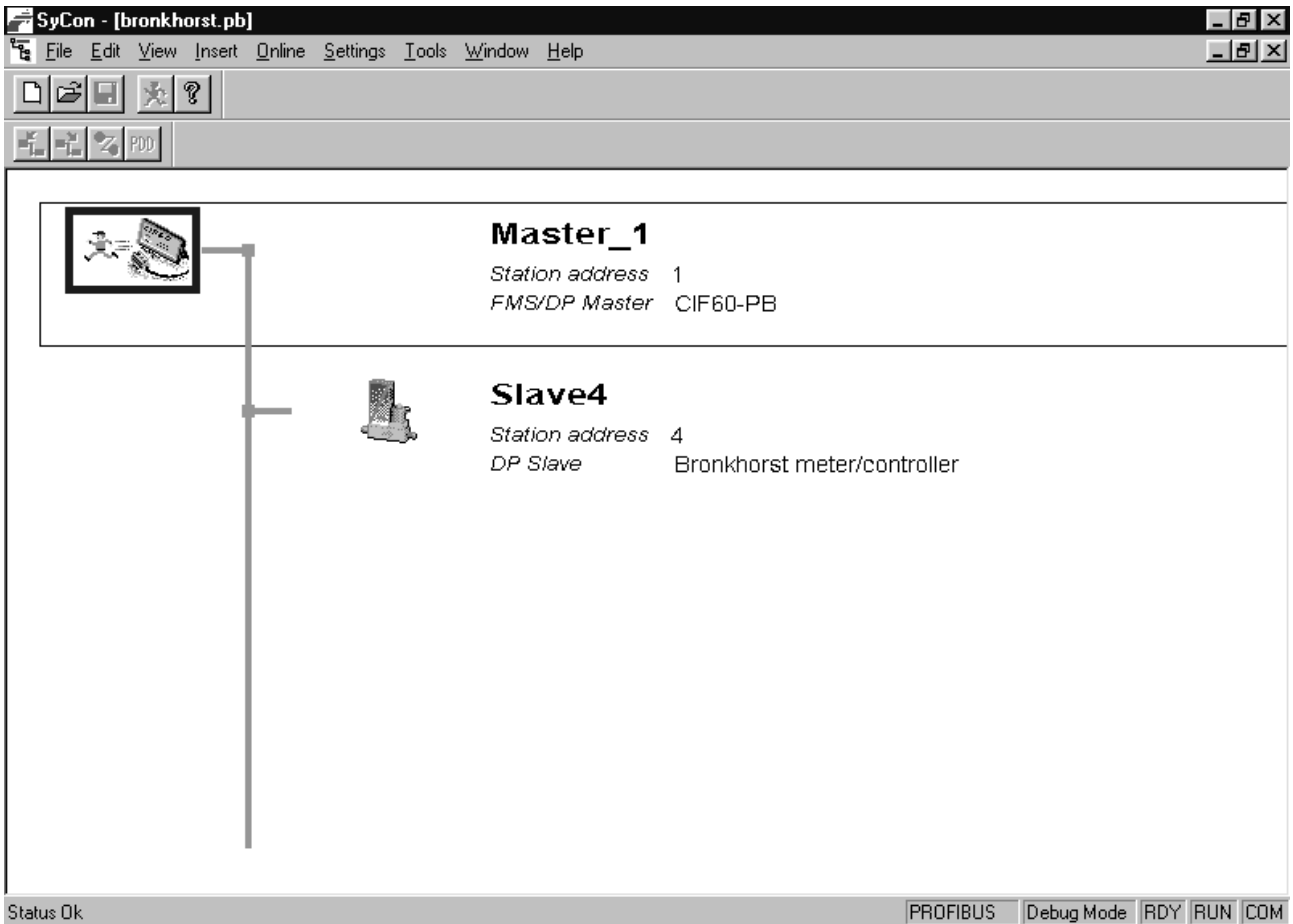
SyCon - [bronkhorst.pb]

File Edit View Insert Online Settings Tools Window Help

PDD

Master_1
Station address 1
FMS/DP Master CIF60-PB

Slave4
Station address 4
DP Slave Bronkhorst meter/controller

Status Ok

PROFIBUS Debug Mode RDY RUN COM